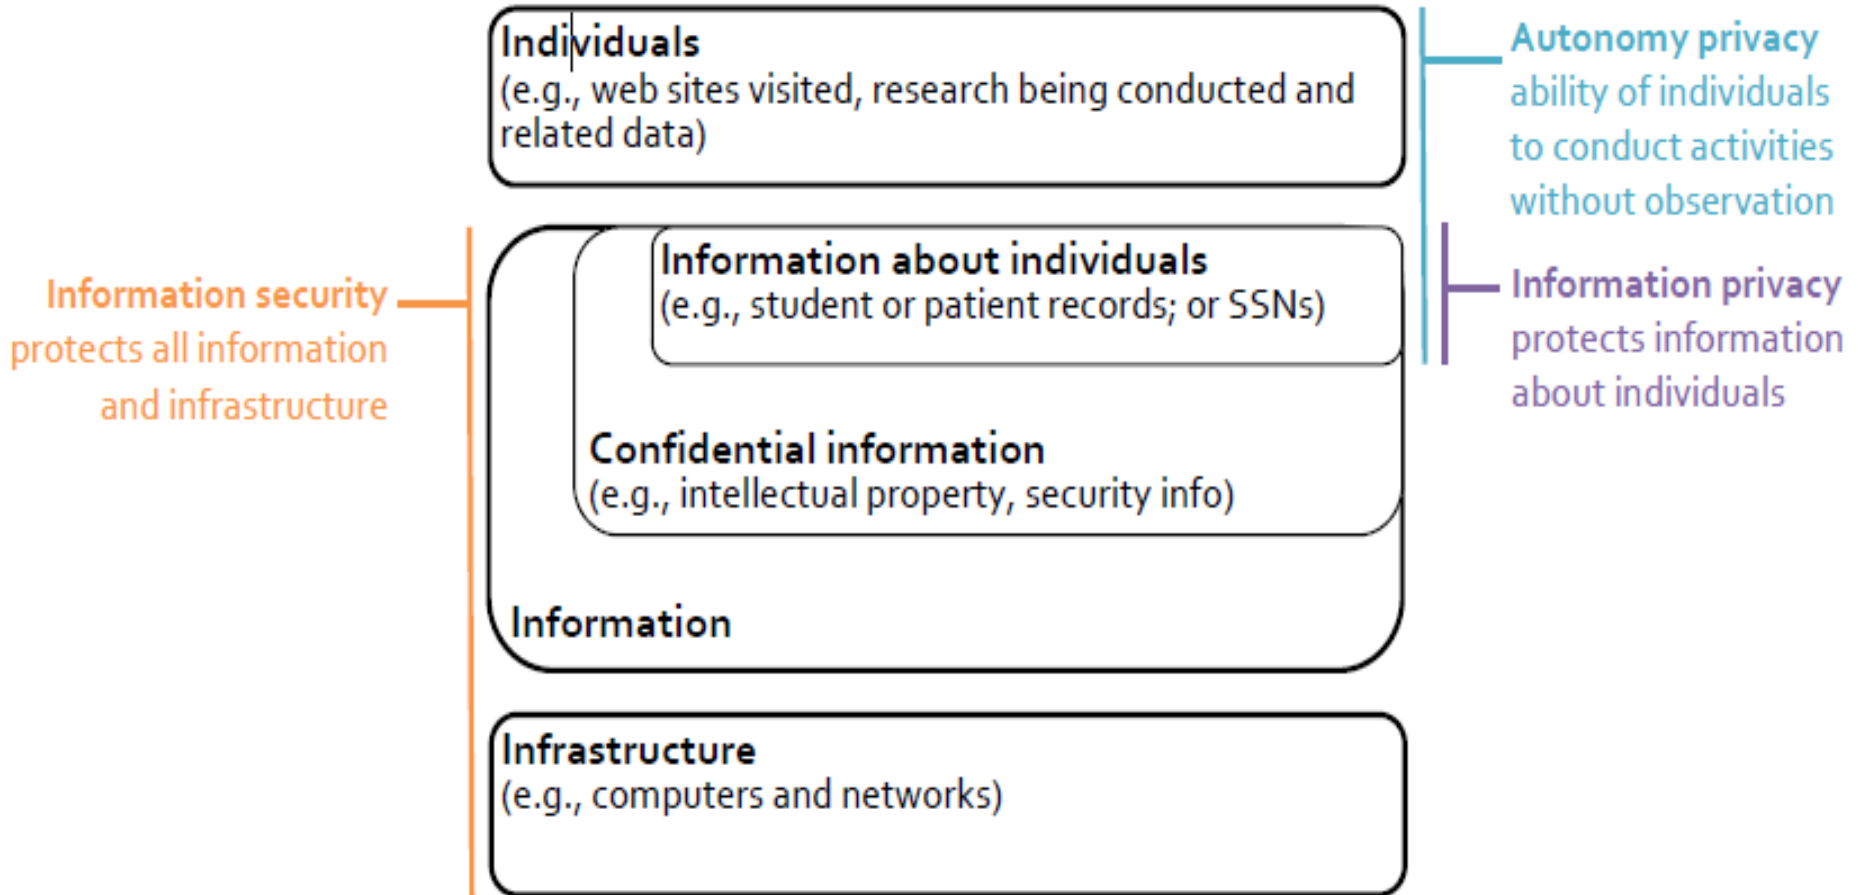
Individuals
(e.g., web sites visited, research being conducted and related data)

Autonomy privacy
ability of individuals to conduct activities without observation

Information security
protects all information and infrastructure

Information about individuals
(e.g., student or patient records; or SSNs)

Information privacy
protects information about individuals

Confidential information
(e.g., intellectual property, security info)

Information

Infrastructure
(e.g., computers and networks)